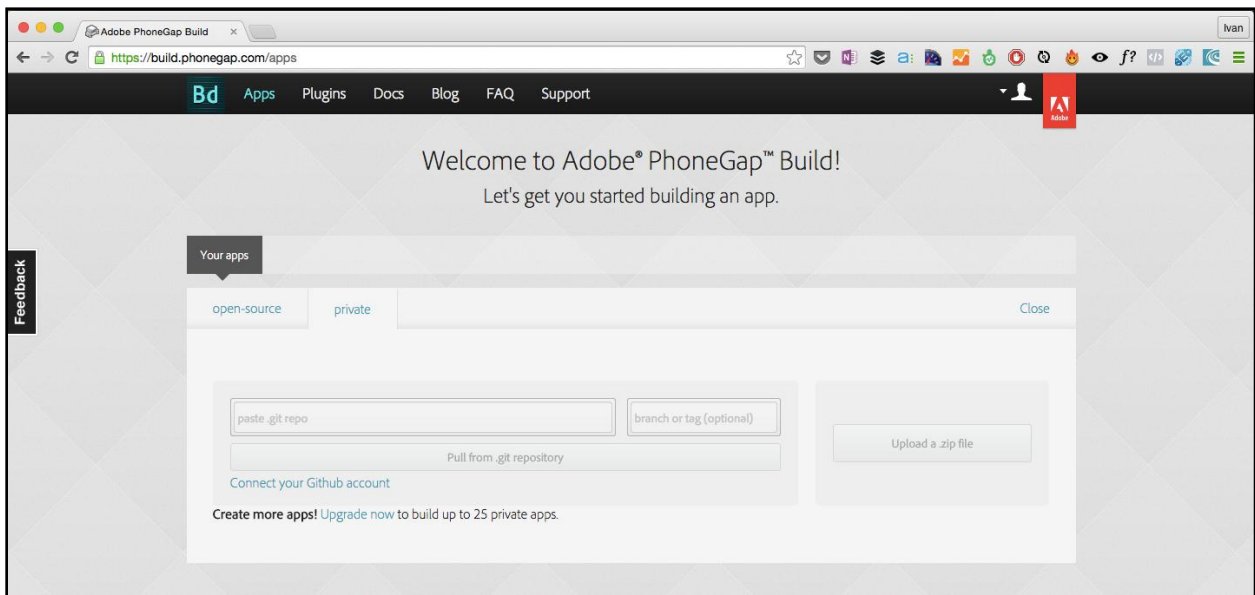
Adobe PhoneGap Build ×

Ivan

https://build.phonegap.com/apps

a:

f?

Bd Apps Plugins Docs Blog FAQ Support

Adobe

Welcome to Adobe® PhoneGap™ Build!

Let's get you started building an app.

Your apps

Feedback

open-source private Close

paste .git repo

branch or tag (optional)

Pull from .git repository

Connect your Github account

Upload a .zip file

Create more apps! Upgrade now to build up to 25 private apps.